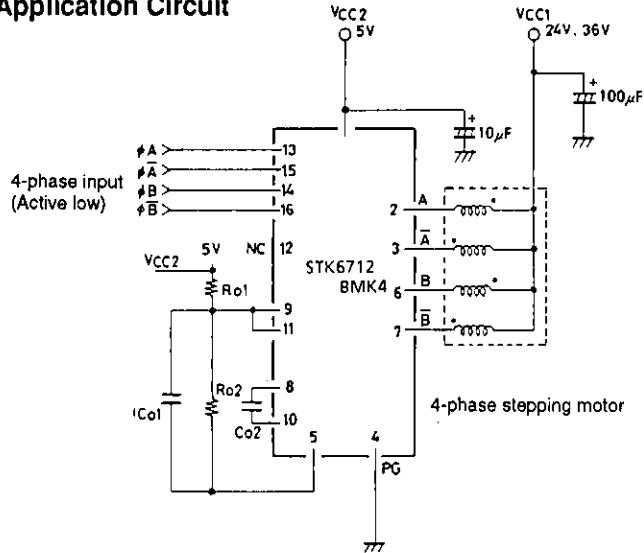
Application Circuit

VCC2
5V

VCC1
24V, 36V

+
100$\mu$F

+
10$\mu$F

$\phi A$
$\phi \overline{A}$
$\phi B$
$\phi \overline{B}$

13
15
14
16

4-phase input
(Active low)

NC
12

VCC2
5V
Ro1

9
11

STK6712
BMK4

2
A
3
$\overline{A}$
6
B
7
$\overline{B}$

Co1
Ro2
8
Co2
10

5
4
PG

4-phase stepping motor